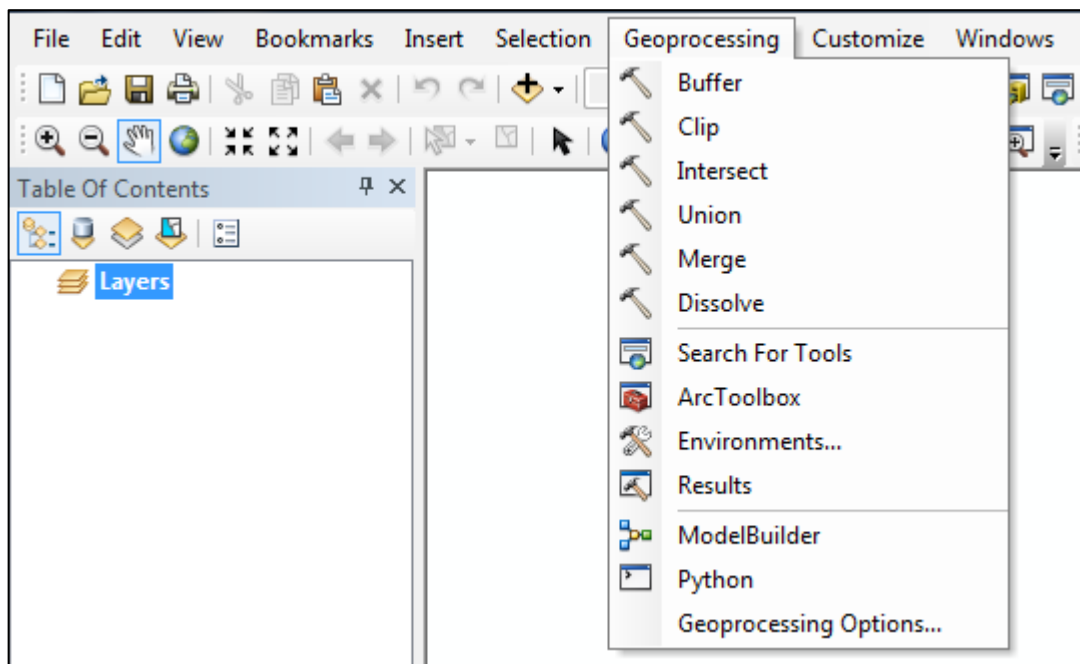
File Edit View Bookmarks Insert Selection Geoprocessing Customize Windows

Table Of Contents

Layers

Buffer
Clip
Intersect
Union
Merge
Dissolve
Search For Tools
ArcToolbox
Environments...
Results
ModelBuilder
Python
Geoprocessing Options...